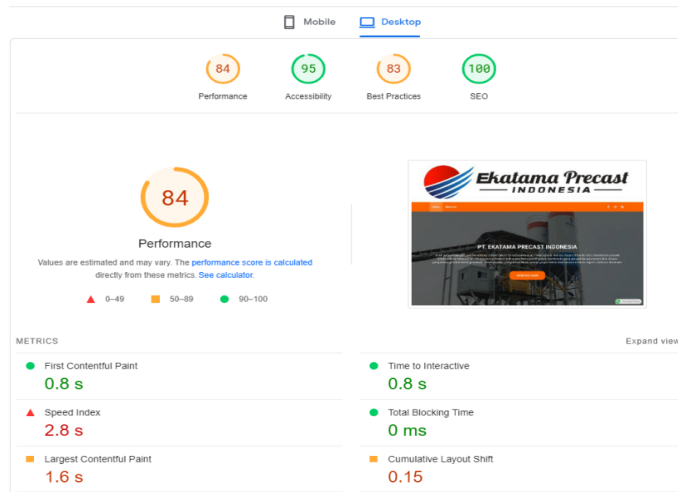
Mobile Desktop

84
Performance

95
Accessibility

83
Best Practices

100
SEO

84

Performance

Values are estimated and may vary. The performance score is calculated directly from these metrics. See calculator.

0–49 50–89 90–100

Ekatama Precast INDONESIA

PT. EKATAMA PRECAST INDONESIA

METRICS

Expand view

First Contentful Paint
0.8 s

Time to Interactive
0.8 s

Speed Index
2.8 s

Total Blocking Time
0 ms

Largest Contentful Paint
1.6 s

Cumulative Layout Shift
0.15